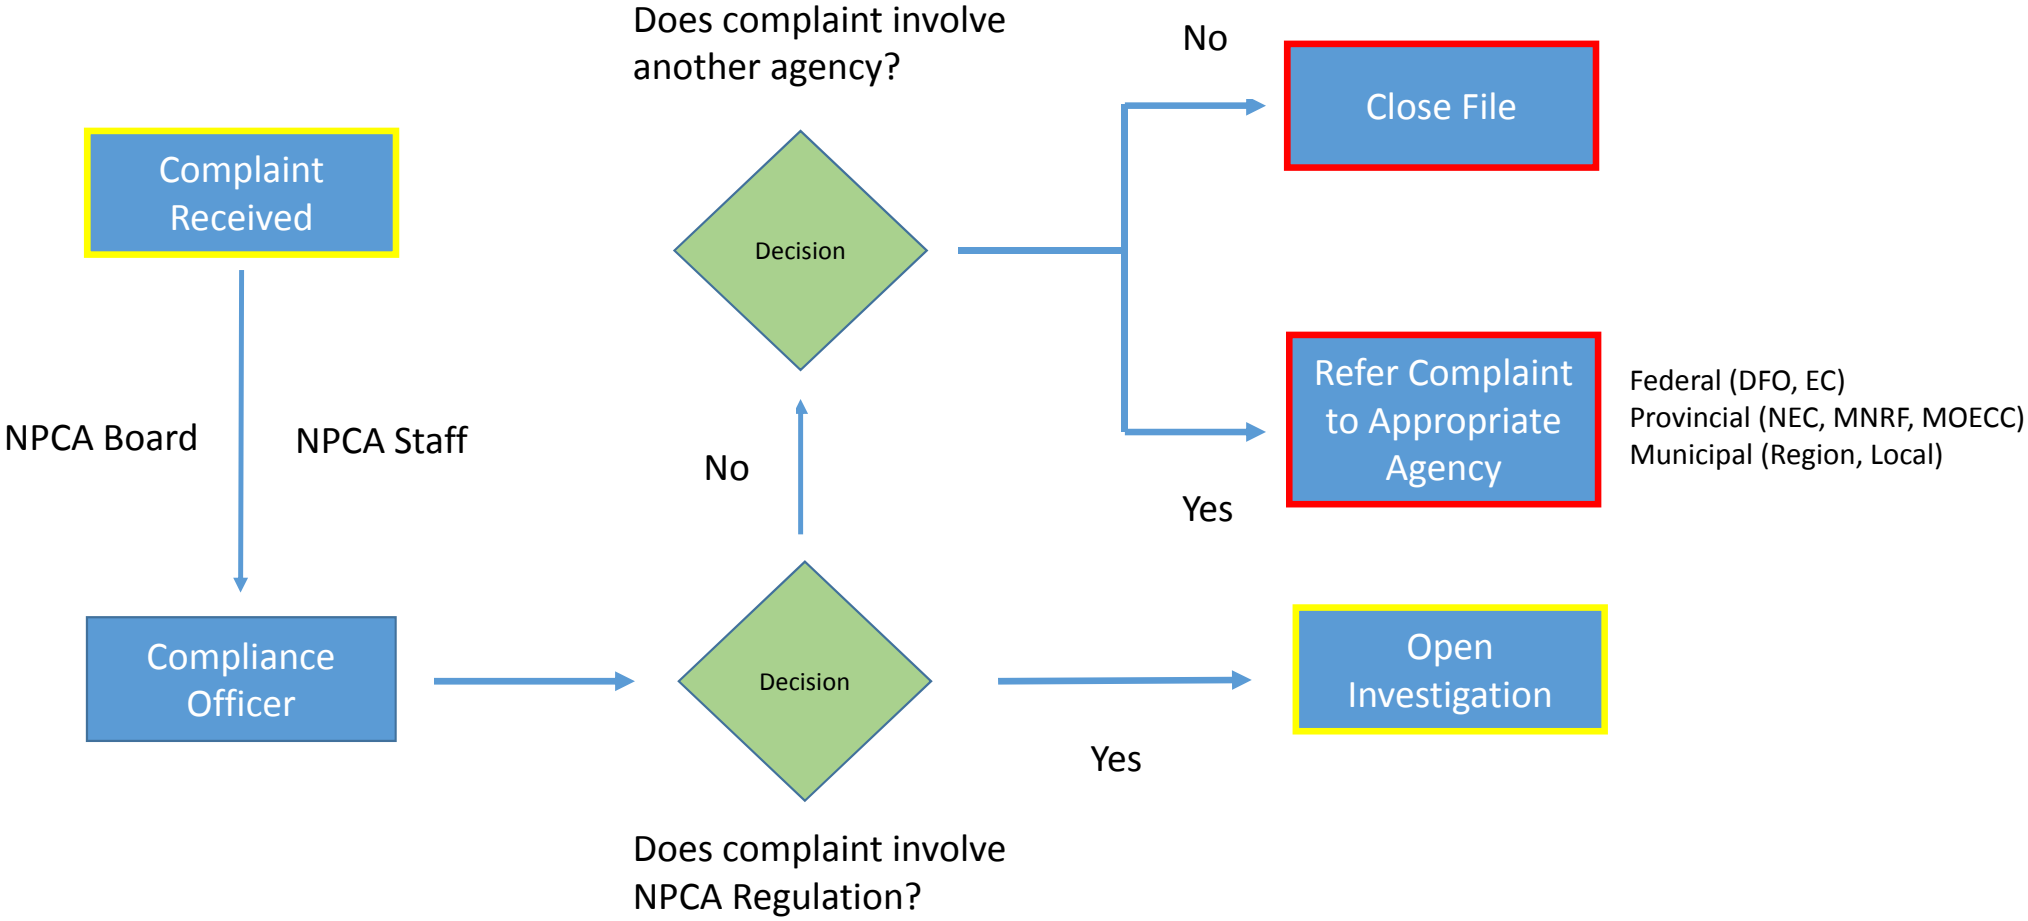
Does complaint involve another agency?

No

Close File

Complaint Received

Decision

Refer Complaint to Appropriate Agency

Federal (DFO, EC)
Provincial (NEC, MNRF, MOECC)
Municipal (Region, Local)

NPCA Board

NPCA Staff

No

Yes

Compliance Officer

Decision

Open Investigation

Yes

Does complaint involve NPCA Regulation?